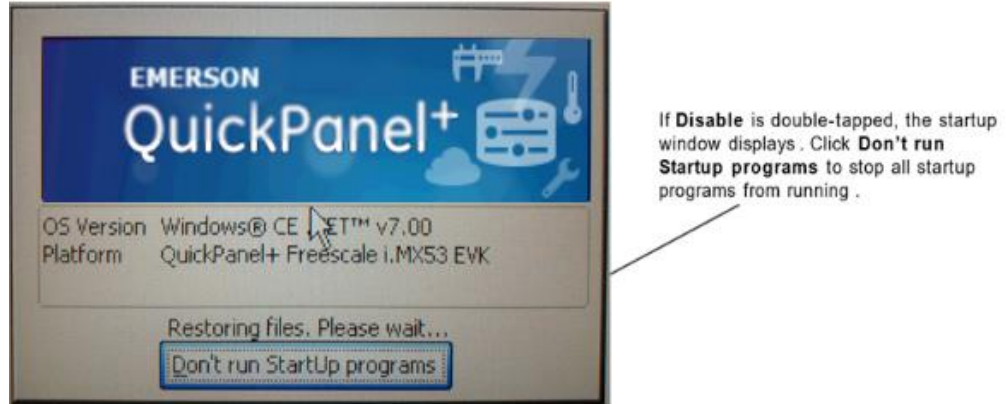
EMERSON
QuickPanel+

OS Version Windows® CE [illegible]ET™ v7.00
Platform QuickPanel+ Freescale i.MX53 EVK

Restoring files. Please wait...

Don't run StartUp programs

If **Disable** is double-tapped, the startup window displays . Click **Don't run Startup programs** to stop all startup programs from running .